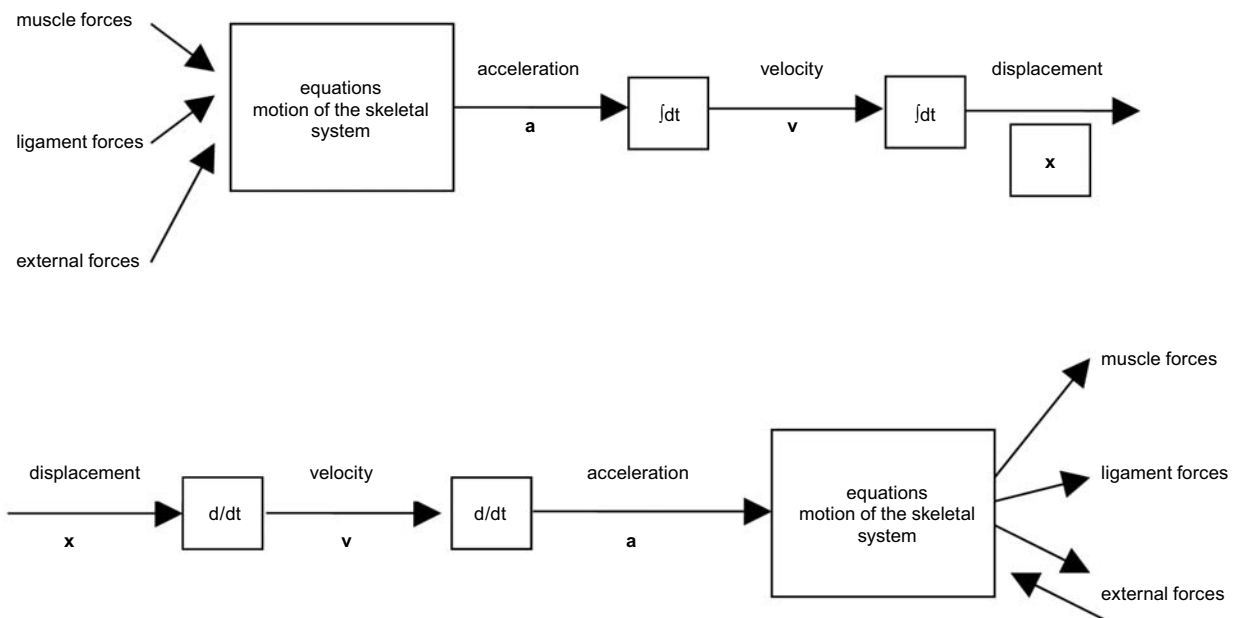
muscle forces

ligament forces

external forces

equations motion of the skeletal system

acceleration

**a**

$\int dt$

velocity

**v**

$\int dt$

displacement

**x**

muscle forces

ligament forces

external forces

displacement

**x**

d/dt

velocity

**v**

d/dt

acceleration

**a**

equations motion of the skeletal system